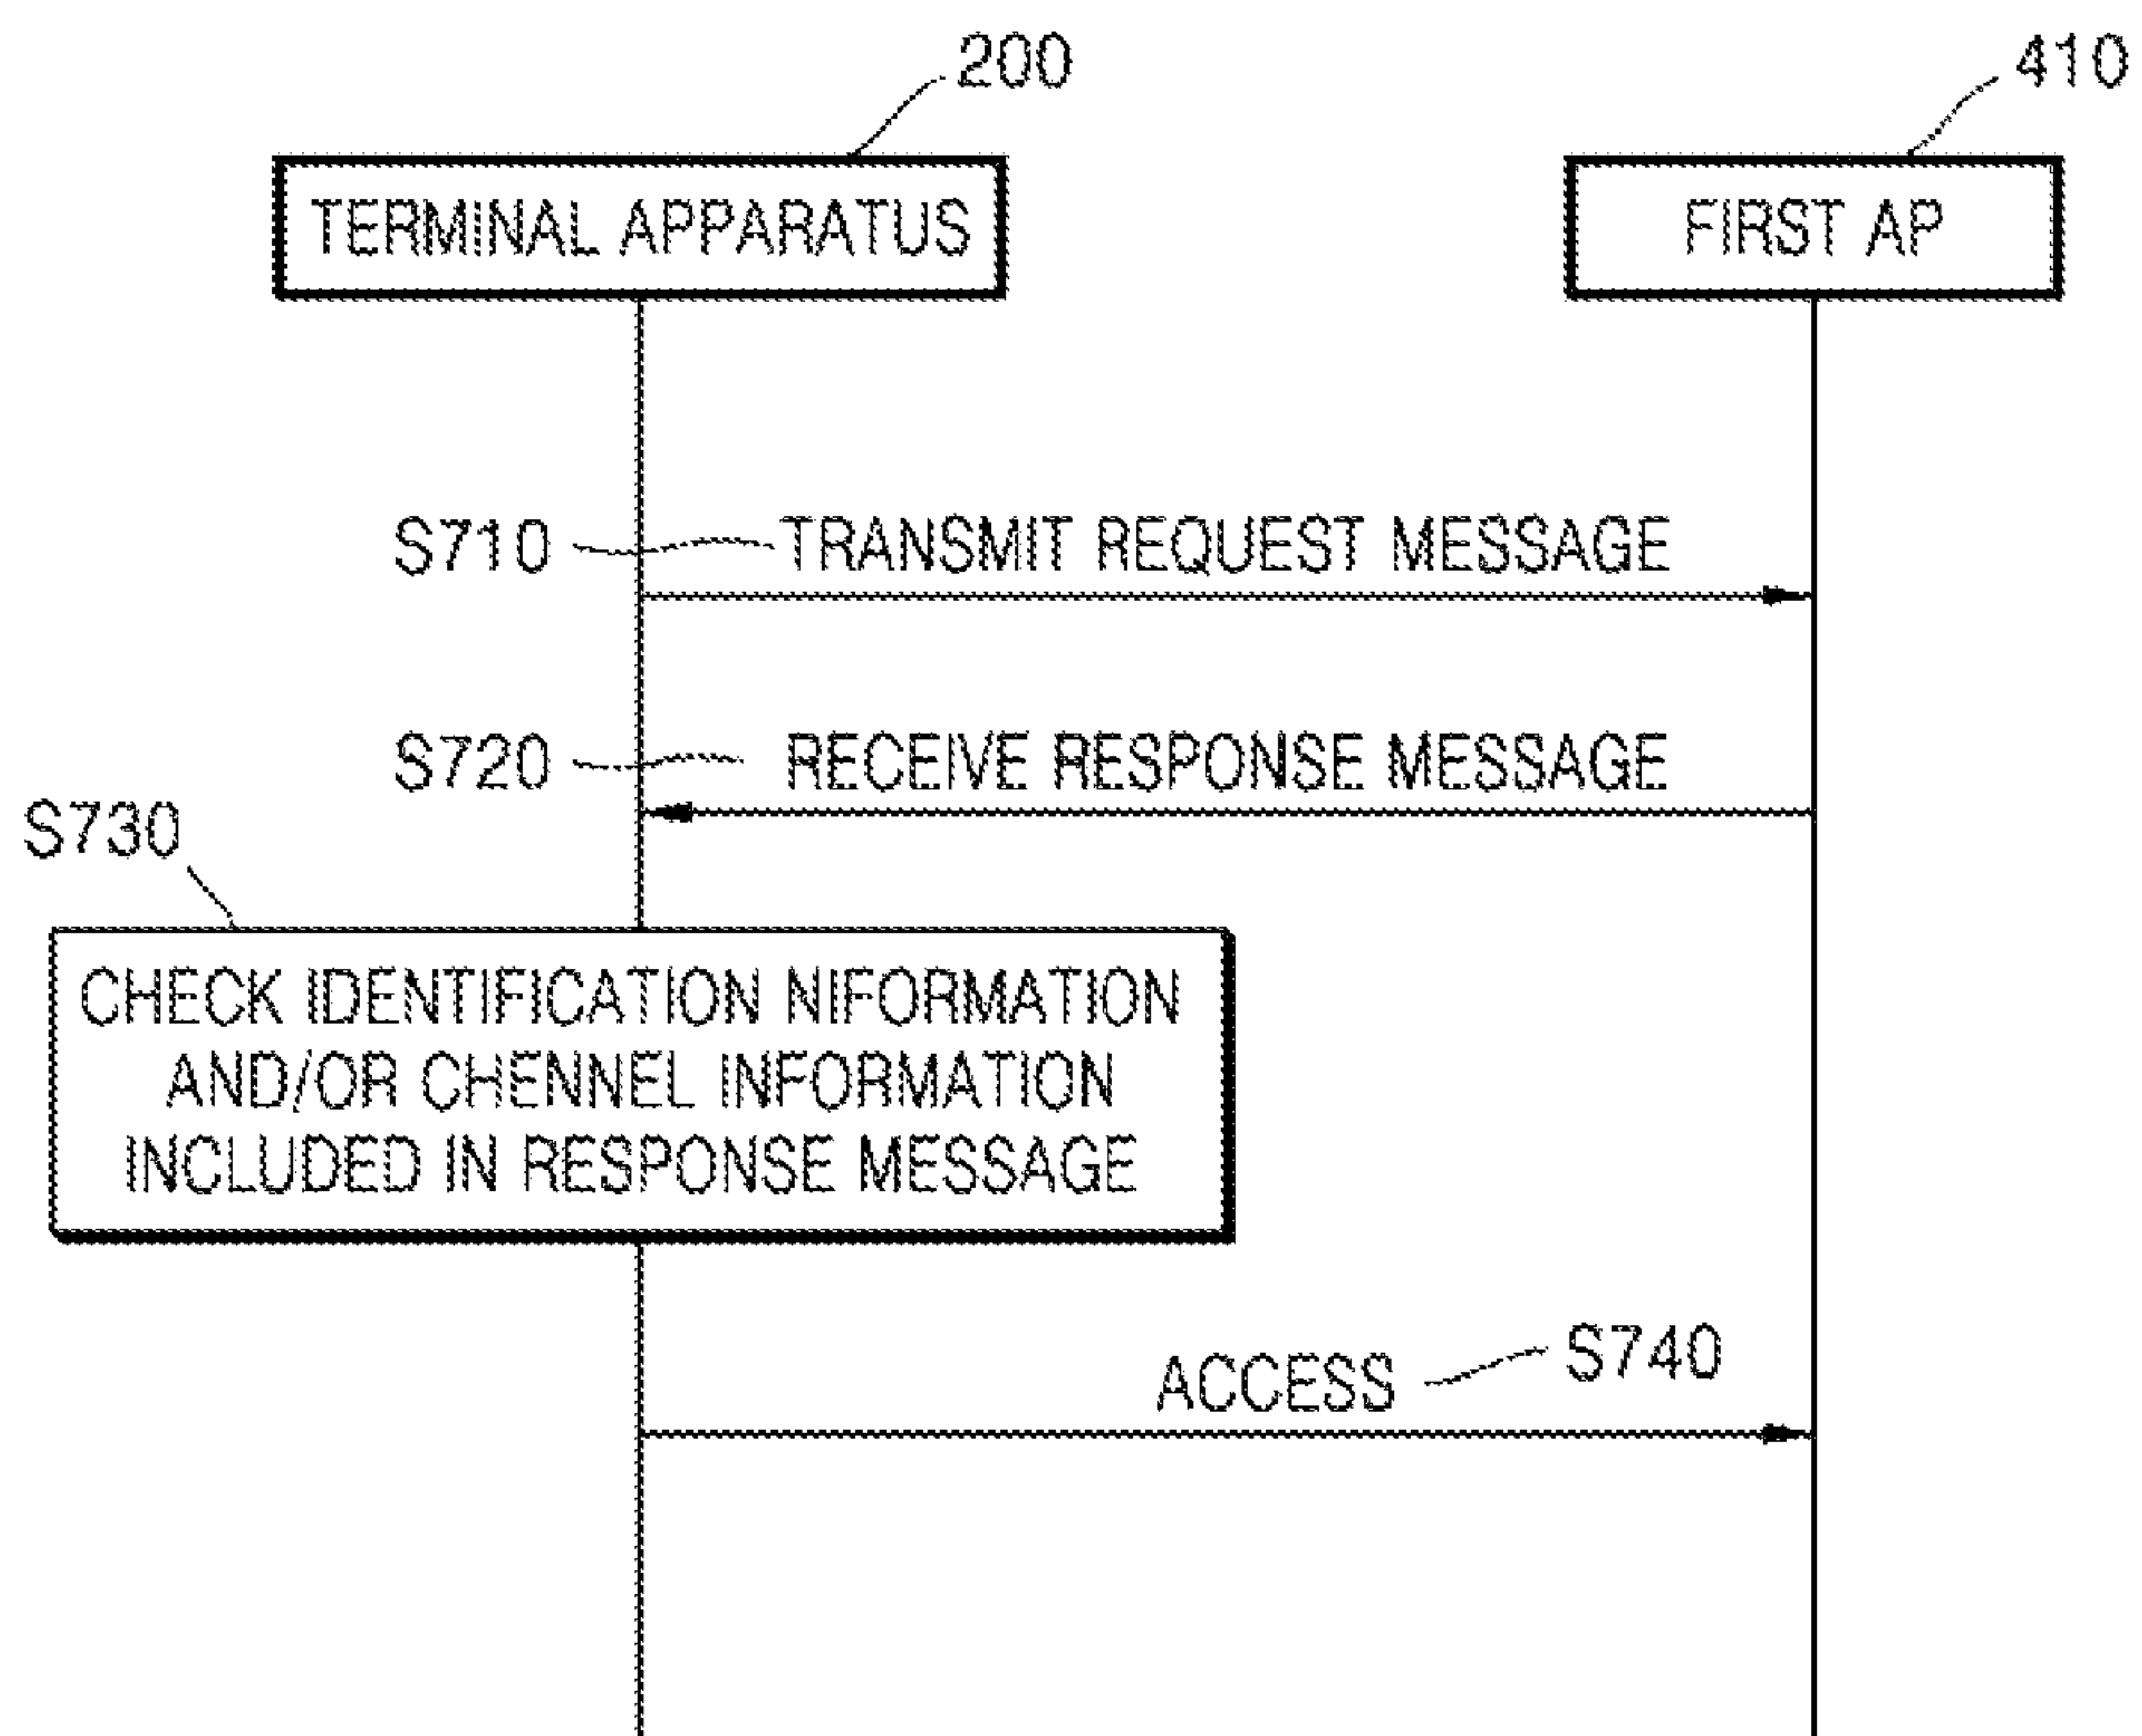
200

410

TERMINAL APPARATUS

FIRST AP

S710

TRANSMIT REQUEST MESSAGE

S720

RECEIVE RESPONSE MESSAGE

S730

CHECK IDENTIFICATION NIFORMATION AND/OR CHENNEL INFORMATION INCLUDED IN RESPONSE MESSAGE

ACCESS

S740